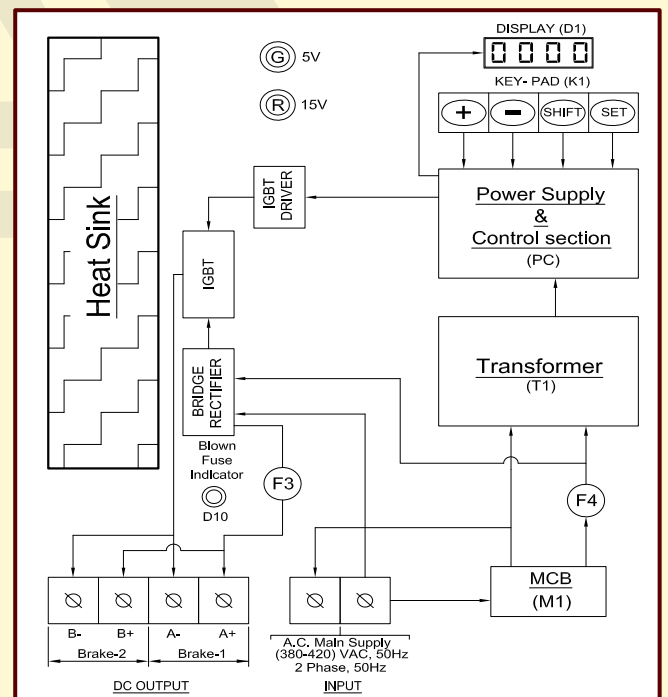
Heat Sink

G 5V

R 15V

DISPLAY (D1)

0000

KEY- PAD (K1)

+ − SHIFT SET

IGBT DRIVER

Power Supply & Control section (PC)

IGBT

Transformer (T1)

BRIDGE RECTIFIER

Blown Fuse Indicator

D10

F3

F4

MCB (M1)

| B- | B+ | A- | A+ |
|---|---|---|---|
| Brake-2 | | Brake-1 | |

DC OUTPUT

A.C. Main Supply (380-420) VAC, 50Hz 2 Phase, 50Hz

INPUT